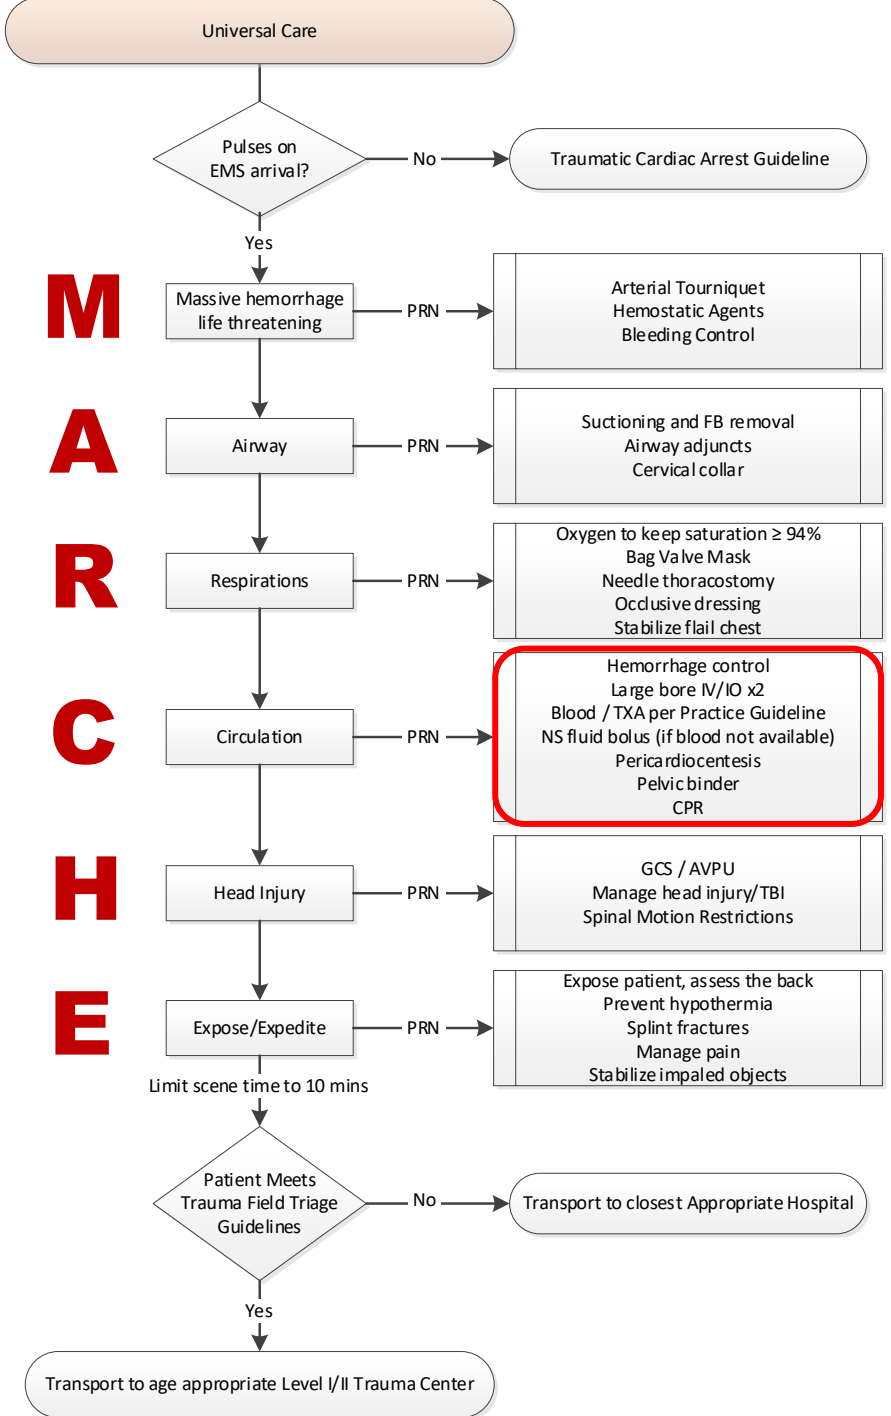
Universal Care

Pulses on EMS arrival?

No

Traumatic Cardiac Arrest Guideline

Yes

M

Massive hemorrhage life threatening

PRN

Arterial Tourniquet
Hemostatic Agents
Bleeding Control

A

Airway

PRN

Suctioning and FB removal
Airway adjuncts
Cervical collar

R

Respirations

PRN

Oxygen to keep saturation ≥ 94%
Bag Valve Mask
Needle thoracostomy
Occlusive dressing
Stabilize flail chest

C

Circulation

PRN

Hemorrhage control
Large bore IV/IO x2
Blood / TXA per Practice Guideline
NS fluid bolus (if blood not available)
Pericardiocentesis
Pelvic binder
CPR

H

Head Injury

PRN

GCS / AVPU
Manage head injury/TBI
Spinal Motion Restrictions

E

Expose/Expedite

PRN

Expose patient, assess the back
Prevent hypothermia
Splint fractures
Manage pain
Stabilize impaled objects

Limit scene time to 10 mins

Patient Meets Trauma Field Triage Guidelines

No

Transport to closest Appropriate Hospital

Yes

Transport to age appropriate Level I/II Trauma Center